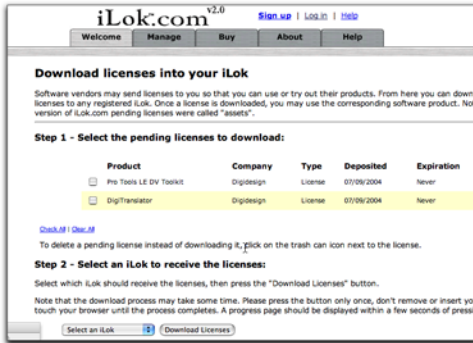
iLok.com v2.0

Sign up | Log in | Help

Welcome Manage Buy About Help

Download licenses into your iLok

Software vendors may send licenses to you so that you can use or try out their products. From here you can down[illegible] licenses to any registered iLok. Once a license is downloaded, you may use the corresponding software product. No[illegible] version of iLok.com pending licenses were called "assets".

Step 1 - Select the pending licenses to download:

| | Product | Company | Type | Deposited | Expiration |
|---|---|---|---|---|---|
| | Pro Tools LE DV Toolkit | Digidesign | License | 07/09/2004 | Never |
| | DigiTranslator | Digidesign | License | 07/09/2004 | Never |

Check All | Clear All

To delete a pending license instead of downloading it, click on the trash can icon next to the license.

Step 2 - Select an iLok to receive the licenses:

Select which iLok should receive the licenses, then press the "Download Licenses" button.

Note that the download process may take some time. Please press the button only once, don't remove or insert yo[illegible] touch your browser until the process completes. A progress page should be displayed within a few seconds of press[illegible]

Select an iLok

Download Licenses